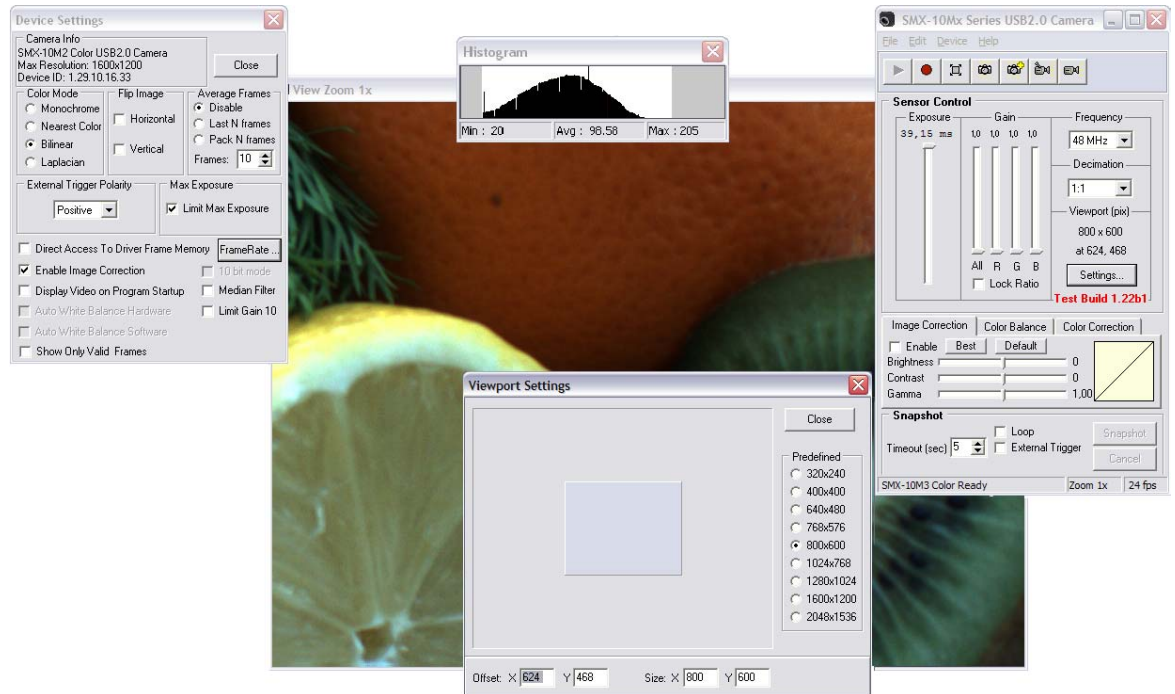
Device Settings

Camera Info
SMX-10M2 Color USB2.0 Camera
Max Resolution: 1600x1200
Device ID: 1.29.10.16.33

Close

Color Mode
Monochrome
Nearest Color
Bilinear
Laplacian

Flip Image
Horizontal
Vertical

Average Frames
Disable
Last N frames
Pack N frames
Frames: 10

External Trigger Polarity
Positive

Max Exposure
Limit Max Exposure

Direct Access To Driver Frame Memory
FrameRate ...
Enable Image Correction
10 bit mode
Display Video on Program Startup
Median Filter
Auto White Balance Hardware
Limit Gain 10
Auto White Balance Software
Show Only Valid Frames

View Zoom 1x

Histogram
Min : 20
Avg : 98.58
Max : 205

SMX-10Mx Series USB2.0 Camera
File Edit Device Help

Sensor Control
Exposure
39,15 ms
Gain
1,0 1,0 1,0 1,0
All R G B
Lock Ratio
Frequency
48 MHz
Decimation
1:1
Viewport (pix)
800 x 600
at 624, 468
Settings...
Test Build 1.22b1

Image Correction
Color Balance
Color Correction
Enable
Best
Default
Brightness 0
Contrast 0
Gamma 1,00

Snapshot
Loop
Timeout (sec) 5
External Trigger
Snapshot
Cancel

SMX-10M3 Color Ready
Zoom 1x
24 fps

Viewport Settings
Close
Predefined
320x240
400x400
640x480
768x576
800x600
1024x768
1280x1024
1600x1200
2048x1536

Offset: X 624 Y 468
Size: X 800 Y 600